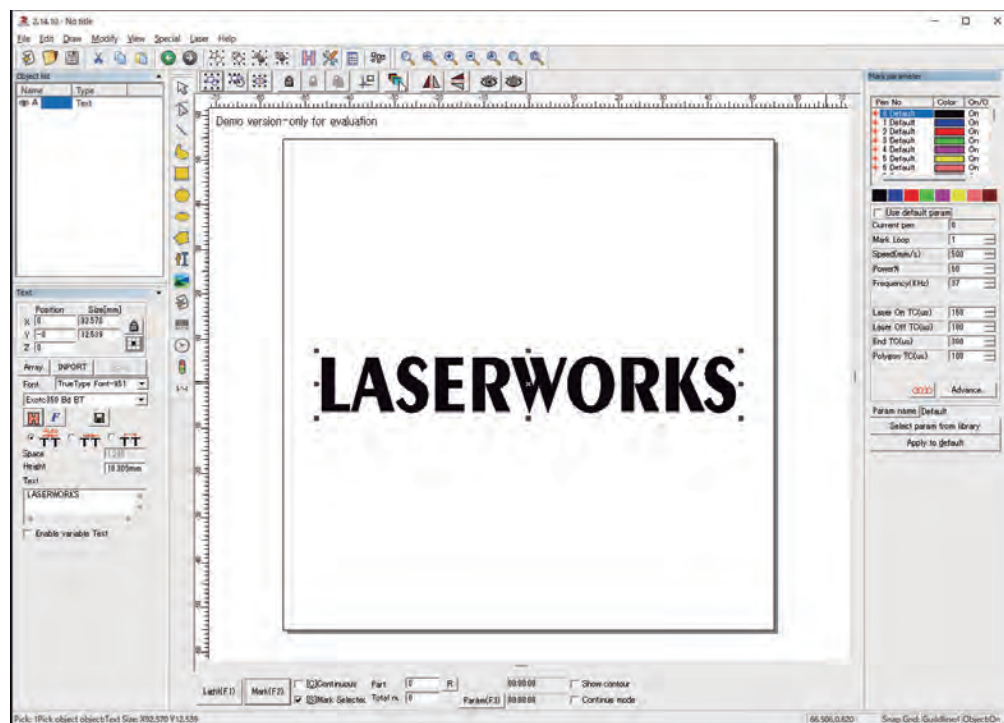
2.14.10 - No title

File Edit Draw Modify View Special Laser Help

Object list

| Name | Type |
|---|---|
| A | Text |

Text

Position Size(mm)

X 0 32.570

Y -1 12.539

Z 0

Array INPORT

Font TrueType Font-951

Exotc350 Bd BT

Space

Height 10.305mm

Text

LASERWORKS

Enable variable Text

Demo version-only for evaluation

LASERWORKS

Mark parameter

| Pen No | Color | On/O |
|---|---|---|
| 0 Default | | On |
| 1 Default | | On |
| 2 Default | | On |
| 3 Default | | On |
| 4 Default | | On |
| 5 Default | | On |
| 6 Default | | On |

Use default param

Current pen 0

Mark Loop 1

Speed(mm/s) 500

Power% 50

Frequency(KHz) 37

Laser On TC(us) 100

Laser Off TC(us) 100

End TC(us) 300

Polygon TC(us) 100

Advance

Param name Default

Select param from library

Apply to default

Light(F1) Mark(F2) [C]Continuous [S]Mark Selected Part 0 R Total n 0 00:00:00 Param(F3) 00:00:00 Show contour Continue mode

Pick: 1Pick object objectText Size: X32.570 Y12.539

66.500,0.620 Snap Grid Guildline Object